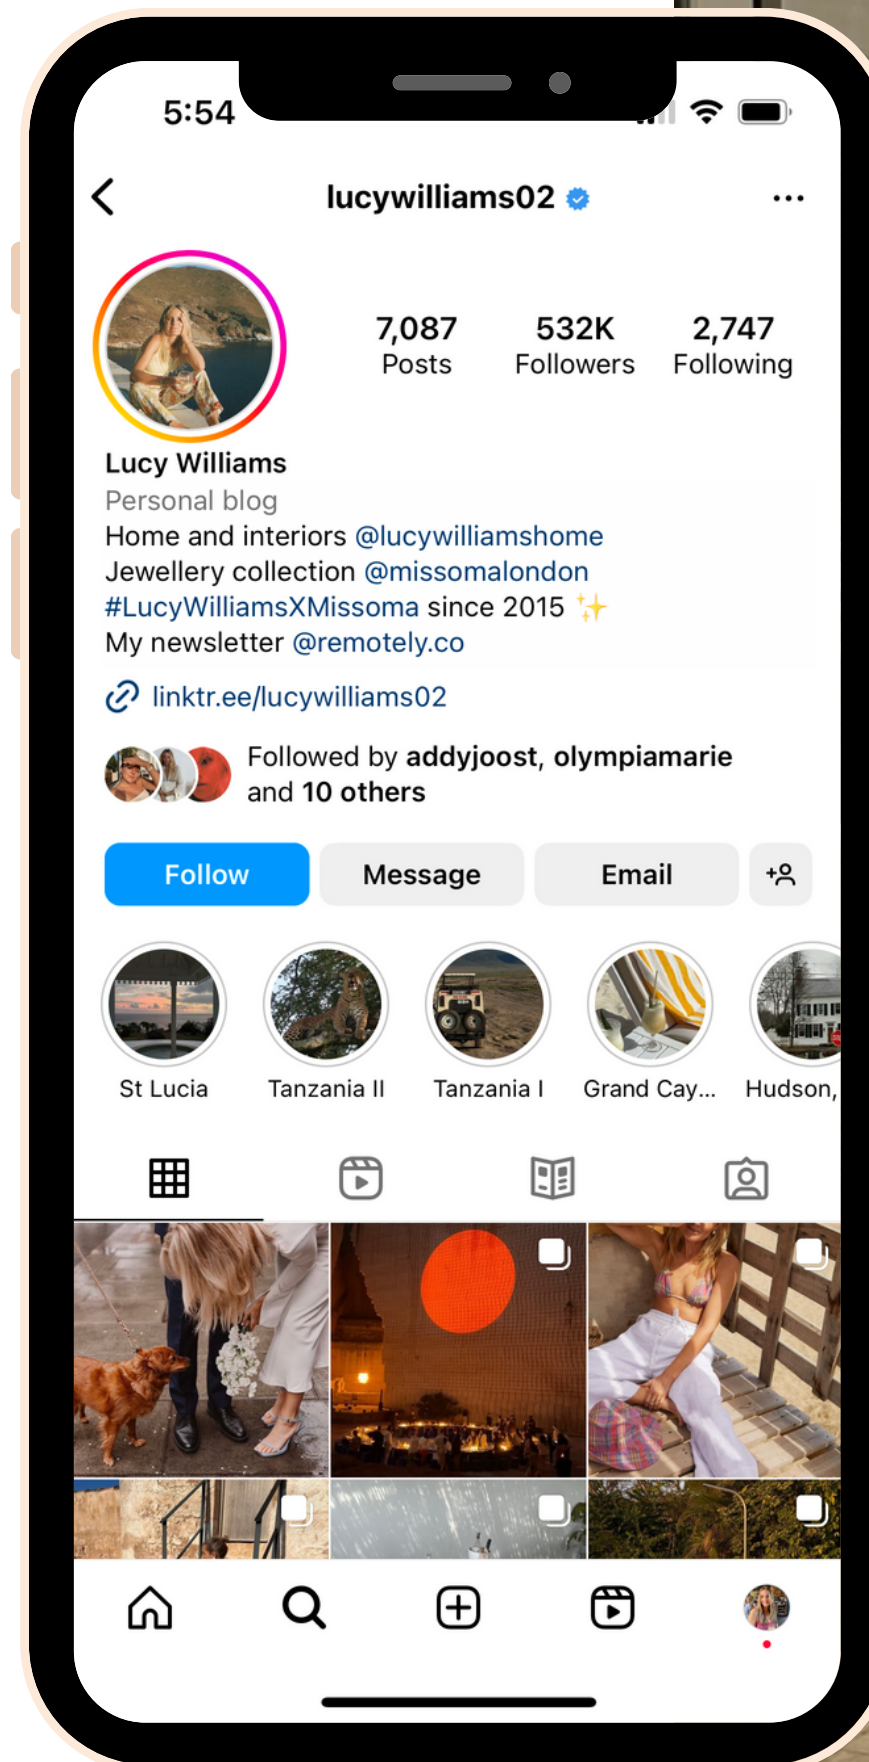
5:54

lucywilliams02

7,087
Posts

532K
Followers

2,747
Following

Lucy Williams
Personal blog
Home and interiors @lucywilliamshome
Jewellery collection @missomalondon
#LucyWilliamsXMissoma since 2015 ✨
My newsletter @remotely.co

linktr.ee/lucywilliams02

Followed by addyjoost, olympiamarie and 10 others

Follow
Message
Email

St Lucia
Tanzania II
Tanzania I
Grand Cay...
Hudson,